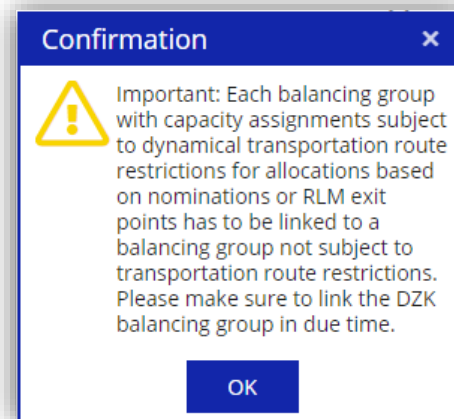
Confirmation ×

Important: Each balancing group with capacity assignments subject to dynamical transportation route restrictions for allocations based on nominations or RLM exit points has to be linked to a balancing group not subject to transportation route restrictions. Please make sure to link the DZK balancing group in due time.

OK